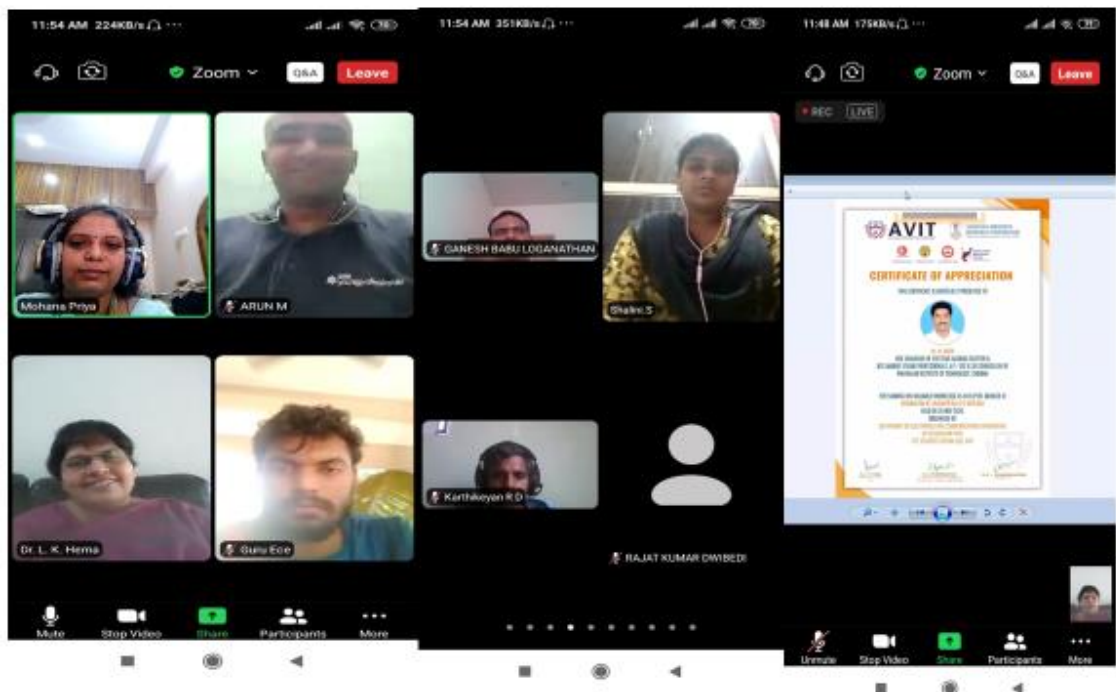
11:54 AM 224KB/s

Zoom

Q&A

Leave

Mohana Priya

ARUN M

Dr. L. K. Hema

Guru Ece

Mute

Stop Video

Share

Participants

More

11:54 AM 351KB/s

GANESH BABU LOGANATHAN

Shalini.S

Karthikeyan R D

RAJAT KUMAR DWIBEDI

11:48 AM 175KB/s

Zoom

Q&A

Leave

REC

LIVE

AVIT

CERTIFICATE OF APPRECIATION

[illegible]

Unmute

Stop Video

Share

Participants

More